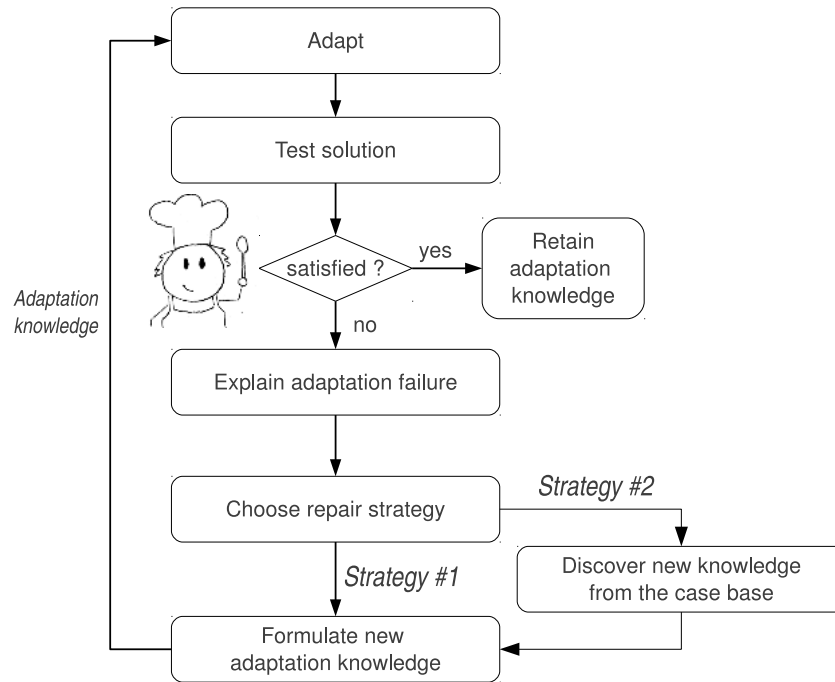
Adapt

Test solution

satisfied ?

yes

Retain adaptation knowledge

no

Adaptation knowledge

Explain adaptation failure

Choose repair strategy

Strategy #2

Strategy #1

Discover new knowledge from the case base

Formulate new adaptation knowledge